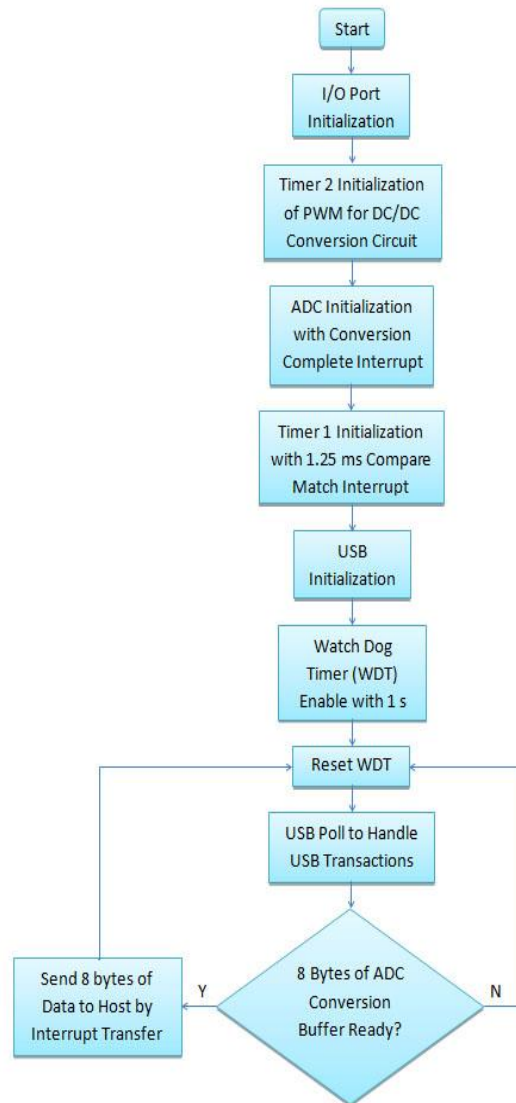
Start

I/O Port Initialization

Timer 2 Initialization of PWM for DC/DC Conversion Circuit

ADC Initialization with Conversion Complete Interrupt

Timer 1 Initialization with 1.25 ms Compare Match Interrupt

USB Initialization

Watch Dog Timer (WDT) Enable with 1 s

Reset WDT

USB Poll to Handle USB Transactions

8 Bytes of ADC Conversion Buffer Ready?

Y

N

Send 8 bytes of Data to Host by Interrupt Transfer